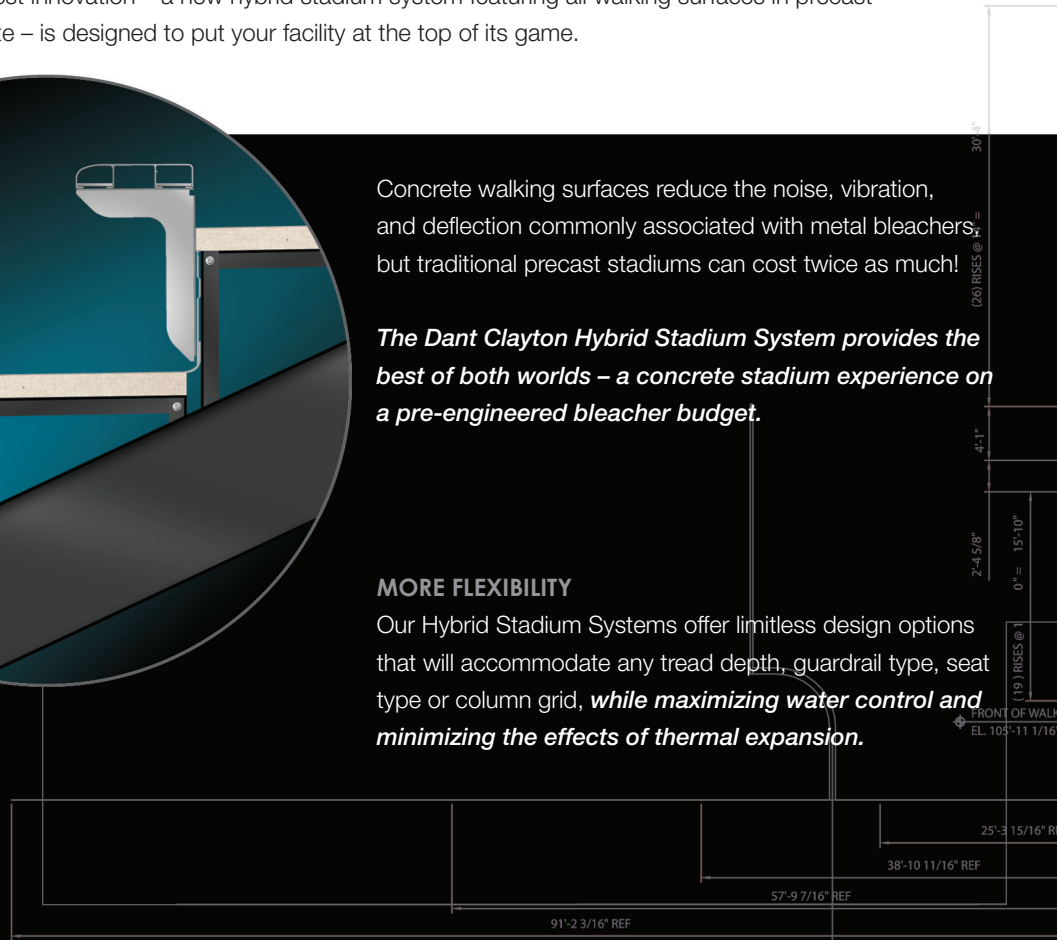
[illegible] innovation – a new hybrid stadium system featuring all walking surfaces in precast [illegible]te – is designed to put your facility at the top of its game.

Concrete walking surfaces reduce the noise, vibration, and deflection commonly associated with metal bleachers, but traditional precast stadiums can cost twice as much!

The Dant Clayton Hybrid Stadium System provides the best of both worlds – a concrete stadium experience on a pre-engineered bleacher budget.

MORE FLEXIBILITY
Our Hybrid Stadium Systems offer limitless design options that will accommodate any tread depth, guardrail type, seat type or column grid, while maximizing water control and minimizing the effects of thermal expansion.

30'-4"
(26) RISES @ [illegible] =
4'-1"
2'-4 5/8"
0" = 15'-10"
(19) RISES @ 1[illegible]
FRONT OF WALK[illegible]
EL. 105'-11 1/16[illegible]
25'-3 15/16" R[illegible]
38'-10 11/16" REF
57'-9 7/16" REF
91'-2 3/16" REF